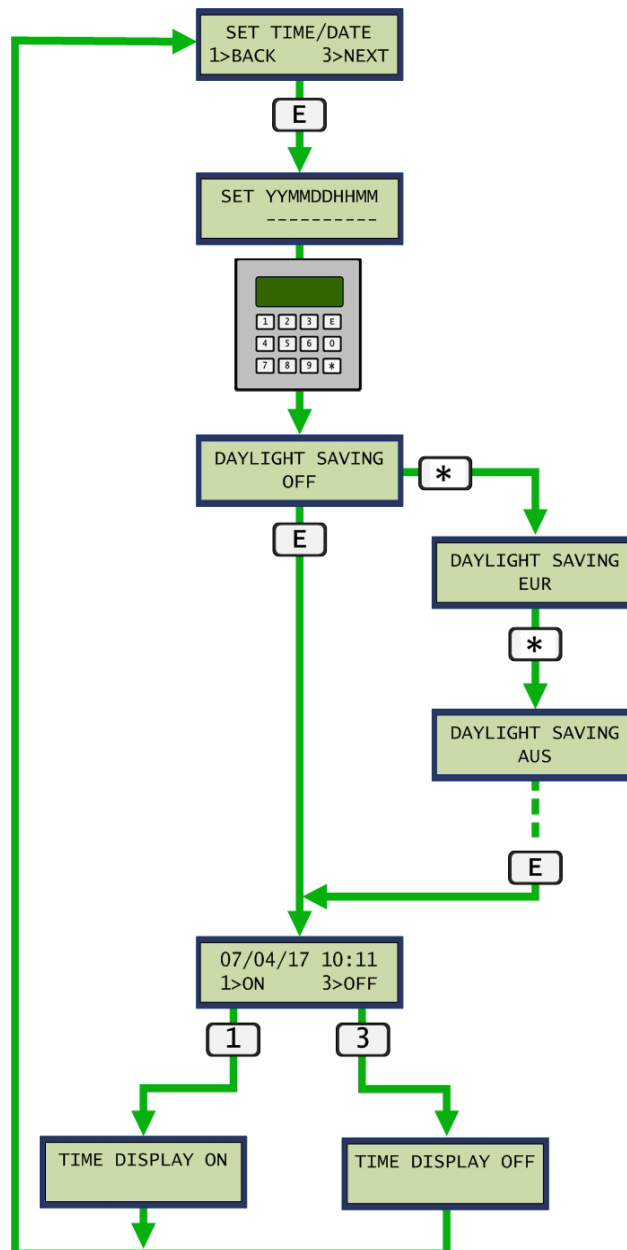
SET TIME/DATE
1>BACK 3>NEXT

E

SET YYMMDDHHMM
----------

1 2 3 E
4 5 6 0
7 8 9 *

DAYLIGHT SAVING
OFF

*

E

DAYLIGHT SAVING
EUR

*

DAYLIGHT SAVING
AUS

E

07/04/17 10:11
1>ON 3>OFF

1

3

TIME DISPLAY ON

TIME DISPLAY OFF